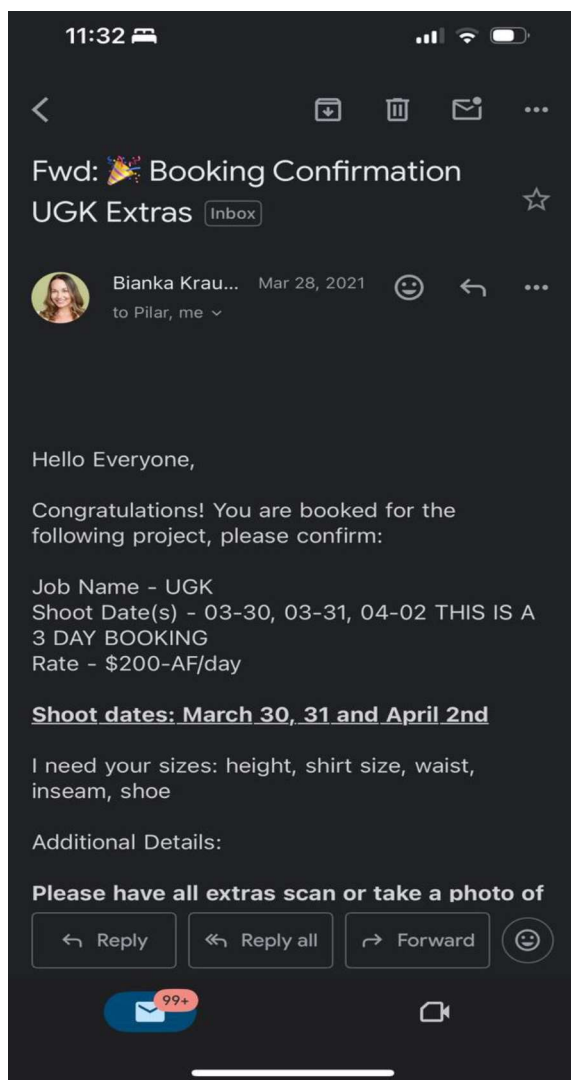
11:32

Fwd: 🎉 Booking Confirmation UGK Extras Inbox

Bianka Krau... Mar 28, 2021
to Pilar, me

Hello Everyone,

Congratulations! You are booked for the following project, please confirm:

Job Name - UGK
Shoot Date(s) - 03-30, 03-31, 04-02 THIS IS A 3 DAY BOOKING
Rate - $200-AF/day

Shoot dates: March 30, 31 and April 2nd

I need your sizes: height, shirt size, waist, inseam, shoe

Additional Details:

Please have all extras scan or take a photo of

Reply
Reply all
Forward

99+